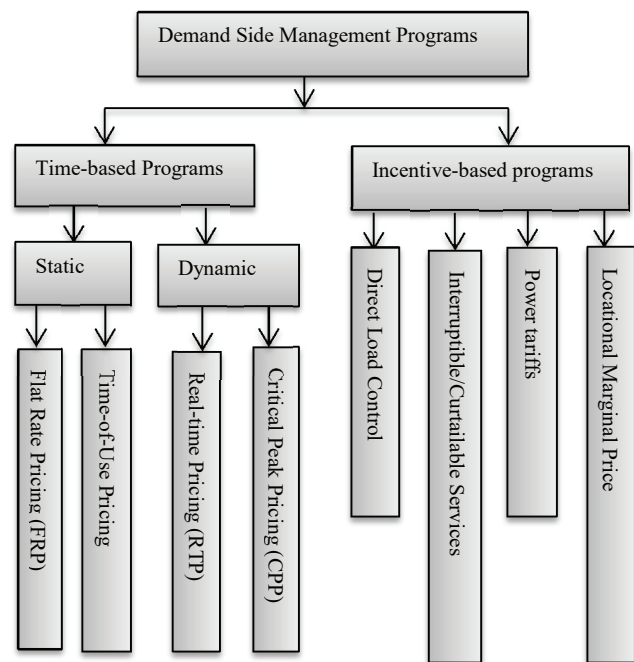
Demand Side Management Programs

Time-based Programs

Incentive-based programs

Static

Dynamic

Flat Rate Pricing (FRP)

Time-of-Use Pricing

Real-time Pricing (RTP)

Critical Peak Pricing (CPP)

Direct Load Control

Interruptible/Curtailable Services

Power tariffs

Locational Marginal Price